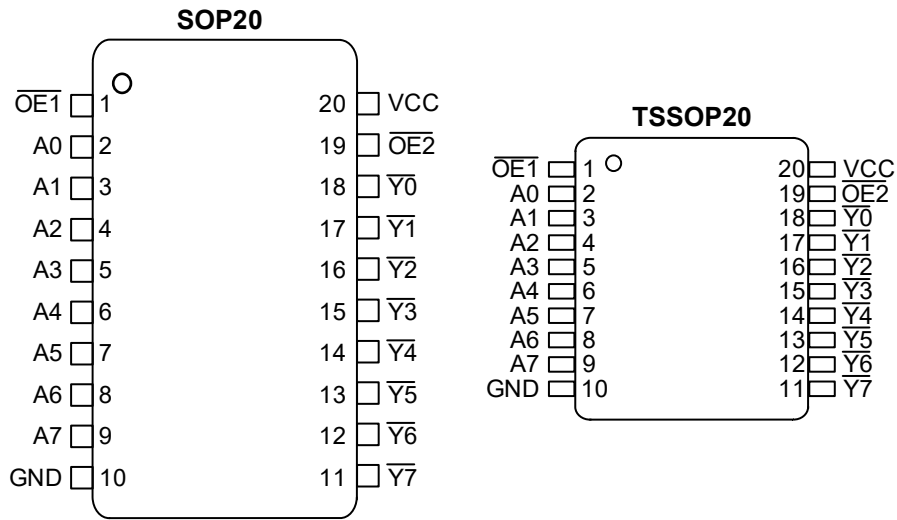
SOP20

$\overline{OE1}$ 1
A0 2
A1 3
A2 4
A3 5
A4 6
A5 7
A6 8
A7 9
GND 10

20 VCC
19 $\overline{OE2}$
18 $\overline{Y0}$
17 $\overline{Y1}$
16 $\overline{Y2}$
15 $\overline{Y3}$
14 $\overline{Y4}$
13 $\overline{Y5}$
12 $\overline{Y6}$
11 $\overline{Y7}$

TSSOP20

$\overline{OE1}$ 1
A0 2
A1 3
A2 4
A3 5
A4 6
A5 7
A6 8
A7 9
GND 10

20 VCC
19 $\overline{OE2}$
18 $\overline{Y0}$
17 $\overline{Y1}$
16 $\overline{Y2}$
15 $\overline{Y3}$
14 $\overline{Y4}$
13 $\overline{Y5}$
12 $\overline{Y6}$
11 $\overline{Y7}$